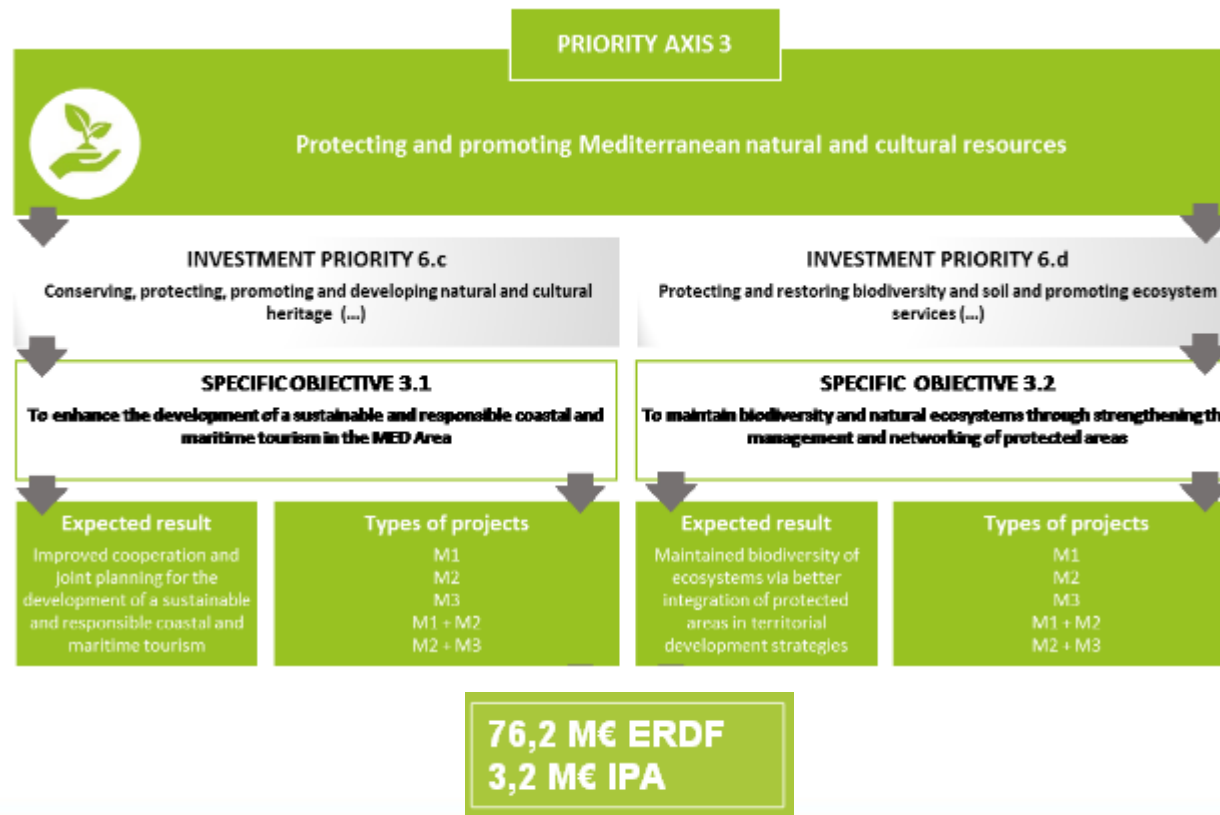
PRIORITY AXIS 3

Protecting and promoting Mediterranean natural and cultural resources

INVESTMENT PRIORITY 6.c

Conserving, protecting, promoting and developing natural and cultural heritage (...)

SPECIFIC OBJECTIVE 3.1

To enhance the development of a sustainable and responsible coastal and maritime tourism in the MED Area

Expected result

Improved cooperation and joint planning for the development of a sustainable and responsible coastal and maritime tourism

Types of projects

M1
M2
M3
M1 + M2
M2 + M3

INVESTMENT PRIORITY 6.d

Protecting and restoring biodiversity and soil and promoting ecosystem services (...)

SPECIFIC OBJECTIVE 3.2

To maintain biodiversity and natural ecosystems through strengthening th management and networking of protected areas

Expected result

Maintained biodiversity of ecosystems via better integration of protected areas in territorial development strategies

Types of projects

M1
M2
M3
M1 + M2
M2 + M3

76,2 M€ ERDF
3,2 M€ IPA